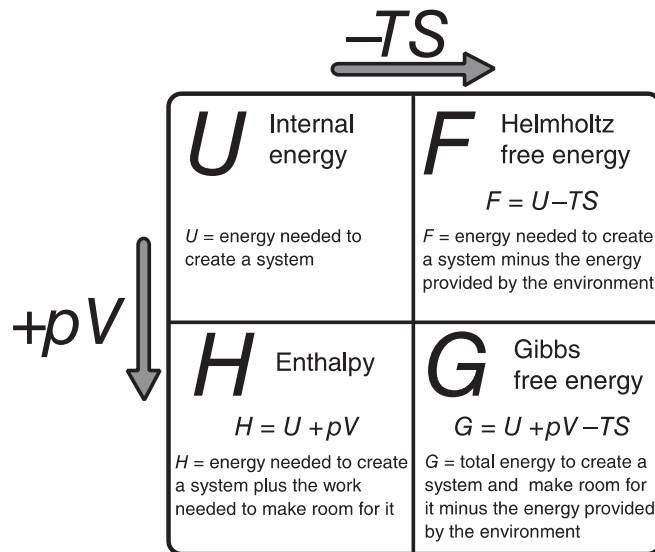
$-TS$

$+pV$

$U$ Internal energy

$U$ = energy needed to create a system

$F$ Helmholtz free energy

$F = U - TS$

$F$ = energy needed to create a system minus the energy provided by the environment

$H$ Enthalpy

$H = U + pV$

$H$ = energy needed to create a system plus the work needed to make room for it

$G$ Gibbs free energy

$G = U + pV - TS$

$G$ = total energy to create a system and make room for it minus the energy provided by the environment